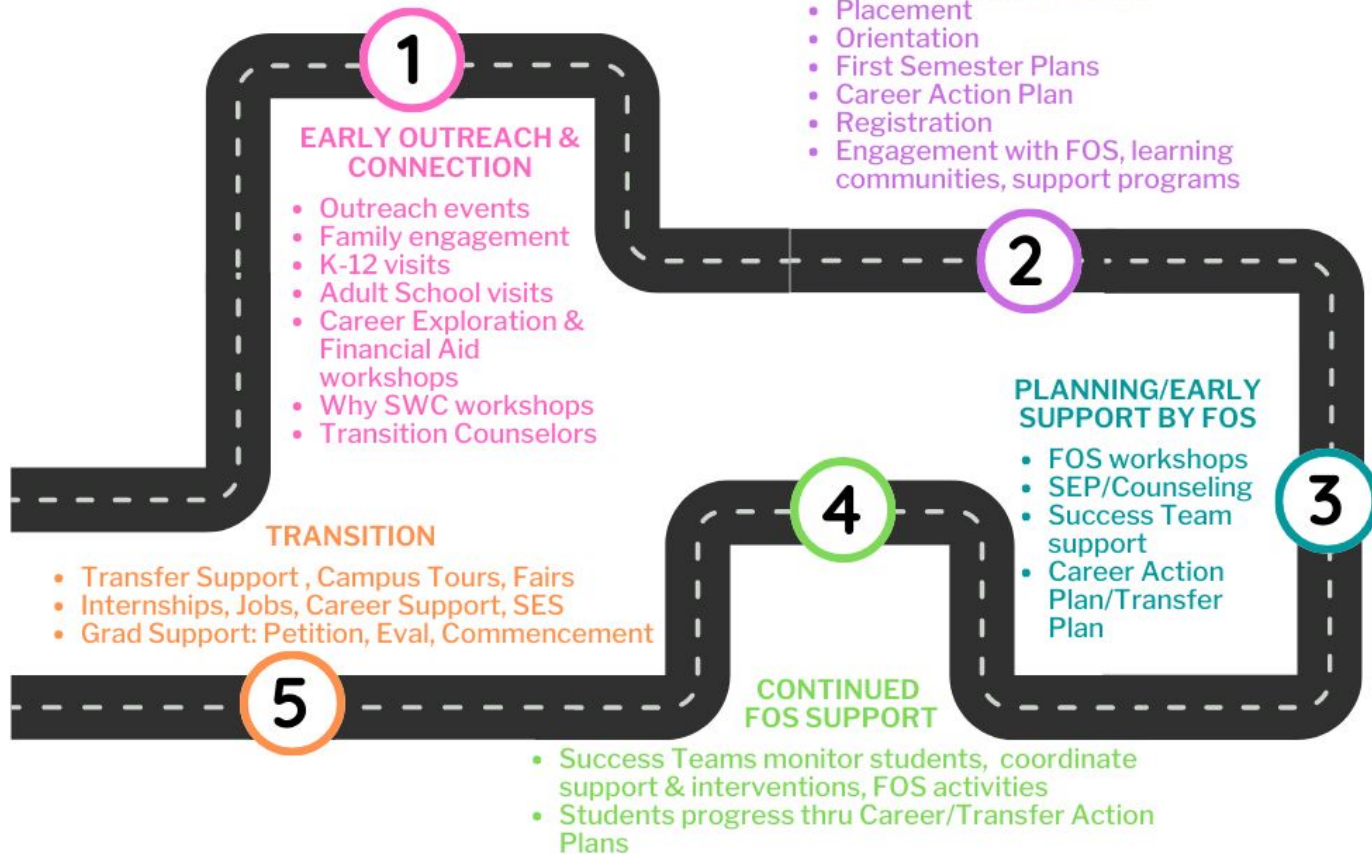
• Placement
• Orientation
• First Semester Plans
• Career Action Plan
• Registration
• Engagement with FOS, learning communities, support programs

1

EARLY OUTREACH & CONNECTION
• Outreach events
• Family engagement
• K-12 visits
• Adult School visits
• Career Exploration & Financial Aid workshops
• Why SWC workshops
• Transition Counselors

2

PLANNING/EARLY SUPPORT BY FOS
• FOS workshops
• SEP/Counseling
• Success Team support
• Career Action Plan/Transfer Plan

3

4

TRANSITION
• Transfer Support , Campus Tours, Fairs
• Internships, Jobs, Career Support, SES
• Grad Support: Petition, Eval, Commencement

5

CONTINUED FOS SUPPORT
• Success Teams monitor students, coordinate support & interventions, FOS activities
• Students progress thru Career/Transfer Action Plans